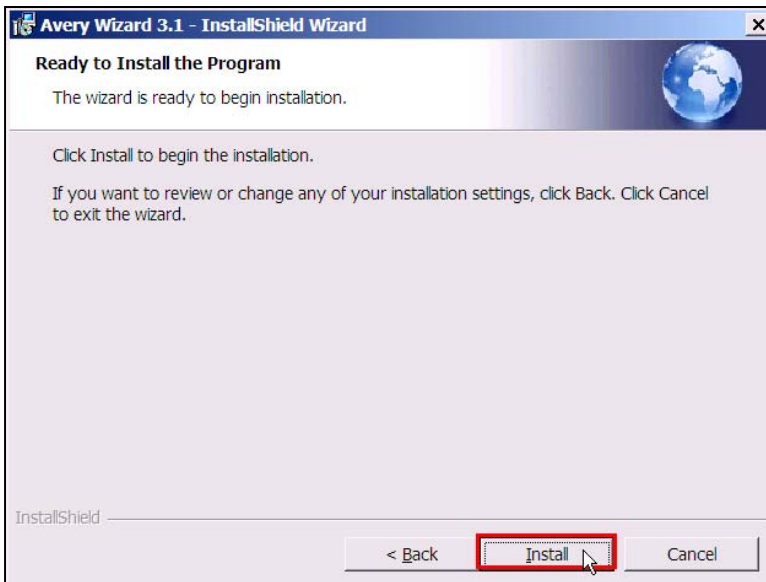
Avery Wizard 3.1 - InstallShield Wizard

×

Ready to Install the Program

The wizard is ready to begin installation.

Click Install to begin the installation.

If you want to review or change any of your installation settings, click Back. Click Cancel to exit the wizard.

InstallShield

< Back

Install

Cancel